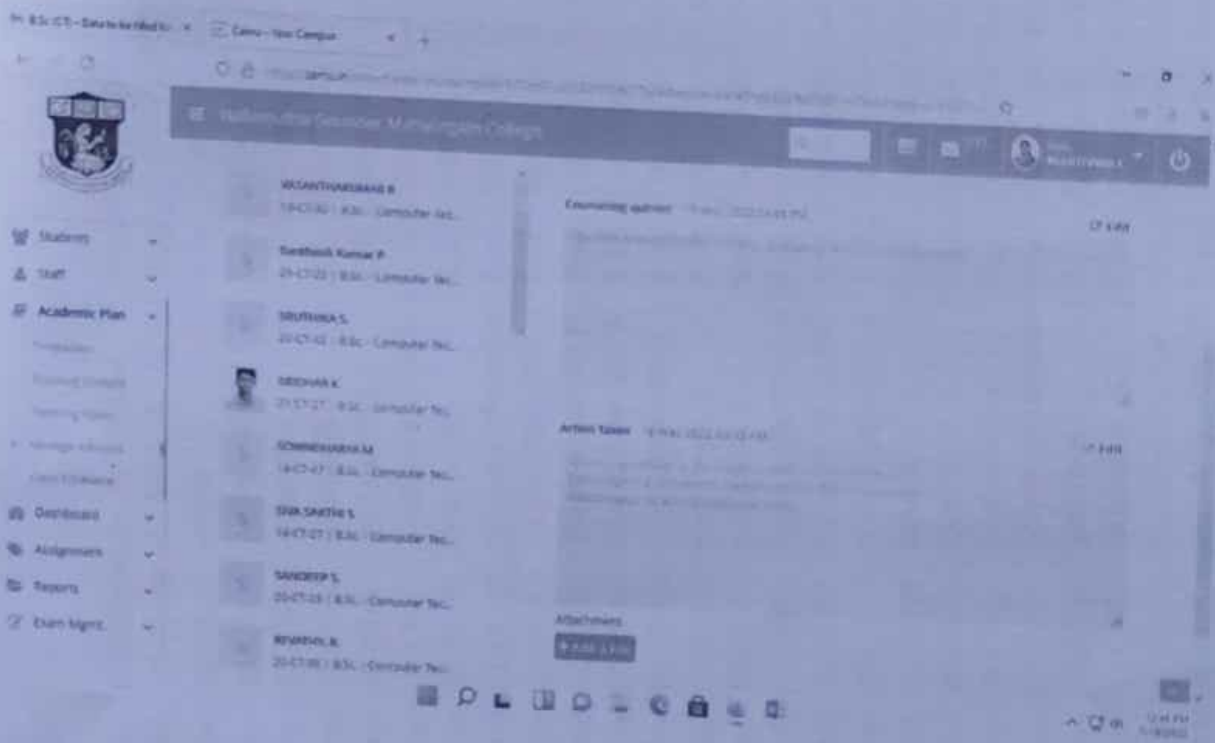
B.Sc (CT) - Data to be filled b... × Camu - Your Campus × +

Nallamuthu Gounder Mahalingam College

Students
Staff
Academic Plan
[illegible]
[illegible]
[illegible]
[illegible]
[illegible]
Dashboard
Assignments
Reports
Exam Mgmt.

VASANTHAKUMAR B
19-CT-30 | B.Sc. - Computer Tec...

Santhosh Kumar P
21-CT-22 | B.Sc. - Computer Tec...

SRUTHIKA S
20-CT-42 | B.Sc. - Computer Tec...

SRIDHAR K
21-CT-27 | B.Sc. - Computer Tec...

SOWMIYA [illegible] M
19-CT-47 | B.Sc. - Computer Tec...

SIVA SAKTHI S
19-CT-27 | B.Sc. - Computer Tec...

SANDEEP S
20-CT-23 | B.Sc. - Computer Tec...

REVANTH R
20-CT-05 | B.Sc. - Computer Tec...

Counseling opinion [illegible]
Edit
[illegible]

Action Taken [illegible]
Edit
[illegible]

Attachment
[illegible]